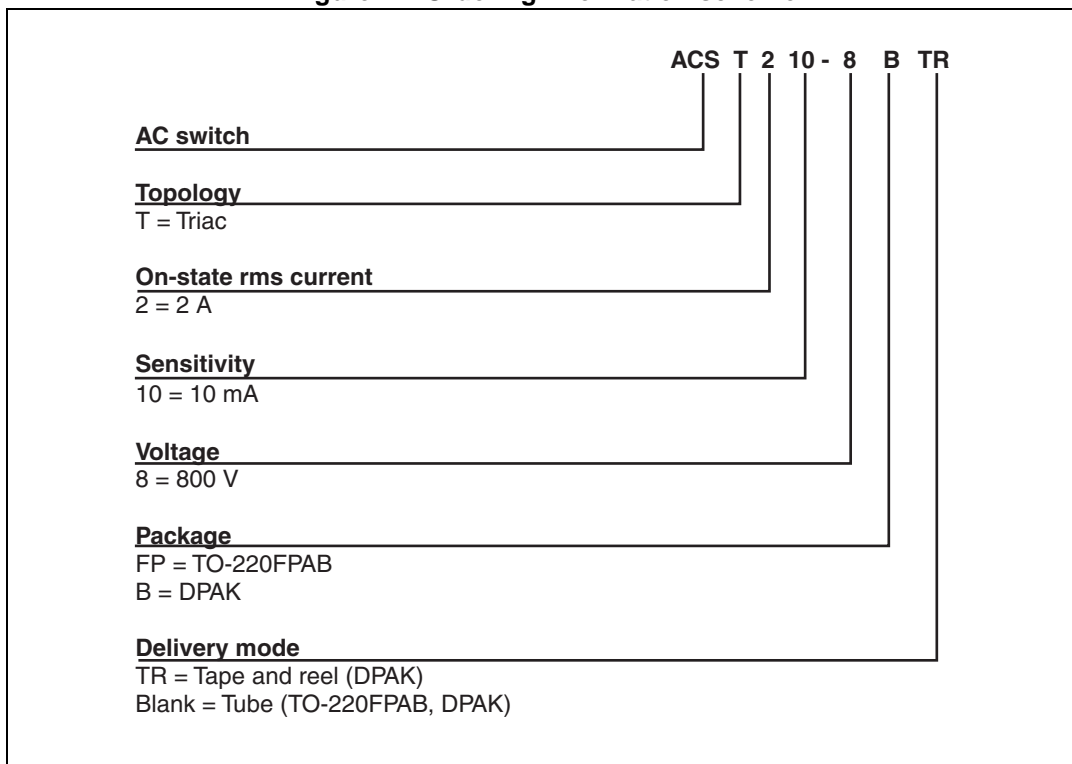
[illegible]

ACS T 2 10 - 8 B TR

AC switch

Topology
T = Triac

On-state rms current
2 = 2 A

Sensitivity
10 = 10 mA

Voltage
8 = 800 V

Package
FP = TO-220FPAB
B = DPAK

Delivery mode
TR = Tape and reel (DPAK)
Blank = Tube (TO-220FPAB, DPAK)